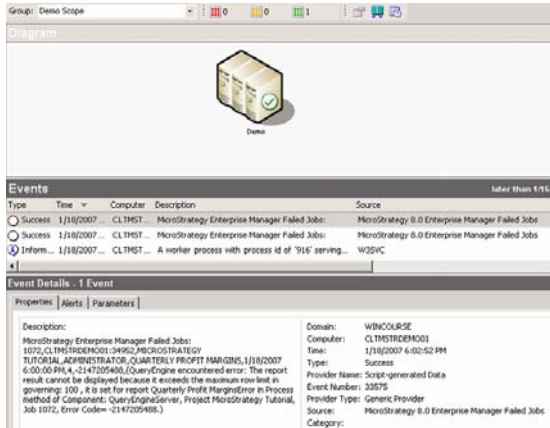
Group: Demo Scope 0 0 1

Diagram

Demo

Events later than 1/15

| Type | Time | Computer | Description | Source |
|---|---|---|---|---|
| Success | 1/18/2007 ... | CLTMST... | MicroStrategy Enterprise Manager Failed Jobs: | MicroStrategy 8.0 Enterprise Manager Failed Jobs |
| Success | 1/18/2007 ... | CLTMST... | MicroStrategy Enterprise Manager Failed Jobs: | MicroStrategy 8.0 Enterprise Manager Failed Jobs |
| Inform... | 1/18/2007 ... | CLTMST... | A worker process with process id of '916' serving... | W3SVC |

Event Details - 1 Event

Properties | Alerts | Parameters

Description:
MicroStrategy Enterprise Manager Failed Jobs: 1072,CLTMSTRDEMO01:34952,MICROSTRATEGY TUTORIAL,ADMINISTRATOR,QUARTERLY PROFIT MARGINS,1/18/2007 6:00:00 PM,4,-2147205488,(QueryEngine encountered error: The report result cannot be displayed because it exceeds the maximum row limit in governing: 100 , it is set for report Quarterly Profit MarginsError in Process method of Component: QueryEngineServer, Project MicroStrategy Tutorial, Job 1072, Error Code= -2147205488.)

Domain: WINCOURSE
Computer: CLTMSTRDEMO01
Time: 1/18/2007 6:02:52 PM
Type: Success
Provider Name: Script-generated Data
Event Number: 33575
Provider Type: Generic Provider
Source: MicroStrategy 8.0 Enterprise Manager Failed Jobs
Category: